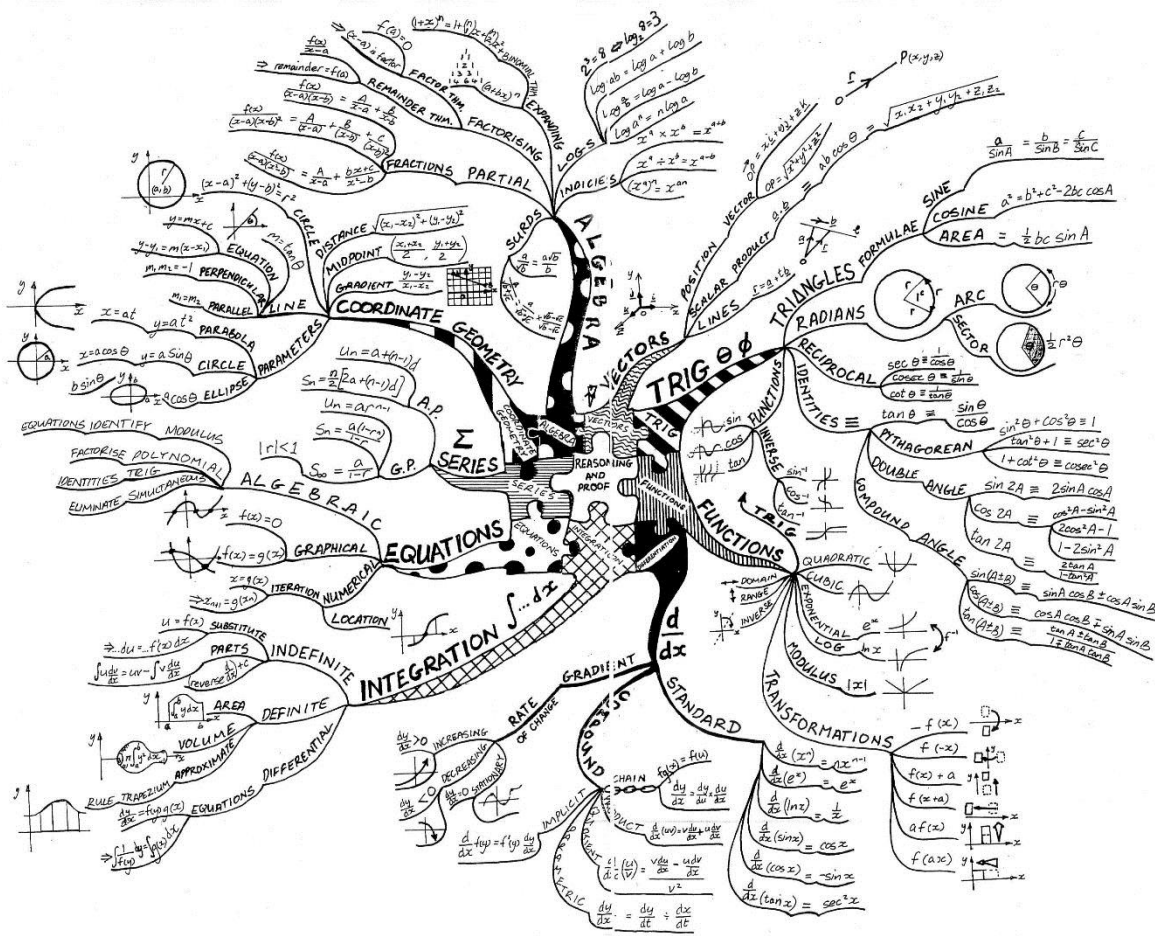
ALGEBRA

$f(a)=0$

$(x-a)$ is a factor

FACTOR THM.

$\Rightarrow$ remainder $= f(a)$

REMAINDER THM.

$\frac{f(x)}{(x-a)(x-b)} = \frac{A}{x-a} + \frac{B}{x-b}$

$\frac{f(x)}{(x-a)(x-b)^2} = \frac{A}{(x-a)} + \frac{B}{(x-b)} + \frac{C}{(x-b)^2}$

$\frac{f(x)}{(x-a)(x^2-b)} = \frac{A}{x-a} + \frac{bx+c}{x^2-b}$

FRACTIONS PARTIAL

FACTORISING

$(1+x)^n = 1 + n x + \frac{n(n-1)}{2!}x^2 + ...$ BINOMIAL THM

$(a+bx)^n$

EXPANDING

$2^3 = 8 \Leftrightarrow \log_2 8 = 3$

$\log ab = \log a + \log b$

$\log \frac{a}{b} = \log a - \log b$

$\log a^n = n \log a$

$x^a \times x^b = x^{a+b}$

$x^a \div x^b = x^{a-b}$

$(x^a)^n = x^{an}$

LOGS

INDICIES

SURDS

$\frac{a}{\sqrt{b}} = \frac{a\sqrt{b}}{b}$

$\frac{a}{\sqrt{b}-\sqrt{c}} \cdot \frac{\sqrt{b}+\sqrt{c}}{\sqrt{b}+\sqrt{c}}$

$(x-a)^2 + (y-b)^2 = r^2$

CIRCLE

DISTANCE $\sqrt{(x_1-x_2)^2+(y_1-y_2)^2}$

MIDPOINT $\left(\frac{x_1+x_2}{2}, \frac{y_1+y_2}{2}\right)$

GRADIENT $\frac{y_1-y_2}{x_1-x_2}$

$y = mx + c$

$m = \tan\theta$

$y - y_1 = m(x - x_1)$

EQUATION

$m_1 m_2 = -1$ PERPENDICULAR

$m_1 = m_2$ PARALLEL

LINE

COORDINATE GEOMETRY

$x = at$

$y = at^2$

PARABOLA

$x = a\cos\theta$

$y = a\sin\theta$

CIRCLE

$b\sin\theta$

$a\cos\theta$

ELLIPSE

PARAMETERS

$U_n = a + (n-1)d$

$S_n = \frac{n}{2}[2a + (n-1)d]$

A.P.

$U_n = ar^{n-1}$

$S_n = \frac{a(1-r^n)}{1-r}$

$|r|<1$

$S_\infty = \frac{a}{1-r}$

G.P.

$\Sigma$ SERIES

EQUATIONS IDENTIFY MODULUS

FACTORISE POLYNOMIAL

IDENTITIES TRIG

ELIMINATE SIMULTANEOUS

ALGEBRAIC

$f(x) = 0$

$f(x) = g(x)$

GRAPHICAL

EQUATIONS

$x = g(x)$

ITERATION

$\Rightarrow x_{n+1} = g(x_n)$

NUMERICAL

LOCATION

$u = f(x)$ SUBSTITUTE

$\Rightarrow ...du = ...f'(x)dx$

$\int u\frac{dv}{dx} = uv - \int v\frac{du}{dx}$

PARTS

reverse $\frac{d}{dx}(\;) + c$

INDEFINITE

INTEGRATION $\int ... dx$

$\int_a^b y\,dx$

AREA

DEFINITE

$\pi\int y^2 dx$

VOLUME

APPROXIMATE

RULE TRAPEZIUM

$\frac{dy}{dx} = f(y)g(x)$

EQUATIONS DIFFERENTIAL

$\Rightarrow \int \frac{1}{f(y)}dy = \int g(x)dx$

VECTORS

$OP = x\underline{i} + y\underline{j} + z\underline{k}$

$OP = \sqrt{x^2+y^2+z^2}$

POSITION VECTOR

$\underline{a}.\underline{b} = ab\cos\theta = \sqrt{x_1x_2 + y_1y_2 + z_1z_2}$

SCALAR PRODUCT

$\underline{r} = \underline{a} + t\underline{b}$

LINES

$P(x,y,z)$

$r$

TRIG $\theta\ \phi$

$\frac{a}{\sin A} = \frac{b}{\sin B} = \frac{c}{\sin C}$

SINE

COSINE $a^2 = b^2 + c^2 - 2bc\cos A$

AREA $= \frac{1}{2}bc\sin A$

FORMULAE

TRIANGLES

RADIANS

ARC

$r\theta$

SECTOR

$\frac{1}{2}r^2\theta$

$\sec\theta \equiv \frac{1}{\cos\theta}$

$\mathrm{cosec}\,\theta \equiv \frac{1}{\sin\theta}$

$\cot\theta \equiv \frac{1}{\tan\theta}$

RECIPROCAL

IDENTITIES $\equiv$

$\tan\theta \equiv \frac{\sin\theta}{\cos\theta}$

$\sin^2\theta + \cos^2\theta \equiv 1$

$\tan^2\theta + 1 \equiv \sec^2\theta$

$1 + \cot^2\theta \equiv \mathrm{cosec}^2\theta$

PYTHAGOREAN

DOUBLE ANGLE

$\sin 2A \equiv 2\sin A\cos A$

$\cos 2A \equiv \cos^2A - \sin^2A$

$\equiv 2\cos^2A - 1$

$\equiv 1 - 2\sin^2A$

$\tan 2A \equiv \frac{2\tan A}{1-\tan^2A}$

COMPOUND ANGLE

$\sin(A\pm B) \equiv \sin A\cos B \pm \cos A\sin B$

$\cos(A\pm B) \equiv \cos A\cos B \mp \sin A\sin B$

$\tan(A\pm B) \equiv \frac{\tan A \pm \tan B}{1 \mp \tan A\tan B}$

sin

cos

tan

FUNCTIONS

INVERSE

$\sin^{-1}$

$\cos^{-1}$

$\tan^{-1}$

TRIG

REASONING AND PROOF

ALGEBRA

VECTORS

TRIG

SERIES

COORDINATE GEOMETRY

EQUATIONS

INTEGRATION

DIFFERENTIATION

FUNCTIONS

FUNCTIONS

QUADRATIC

CUBIC

EXPONENTIAL

$e^x$

LOG

$\ln x$

$f^{-1}$

DOMAIN

RANGE

INVERSE

MODULUS $|x|$

TRANSFORMATIONS

$-f(x)$

$f(-x)$

$f(x)+a$

$f(x\pm a)$

$af(x)$

$f(ax)$

$\frac{d}{dx}$

STANDARD

$\frac{d}{dx}(x^n) = nx^{n-1}$

$\frac{d}{dx}(e^x) = e^x$

$\frac{d}{dx}(\ln x) = \frac{1}{x}$

$\frac{d}{dx}(\sin x) = \cos x$

$\frac{d}{dx}(\cos x) = -\sin x$

$\frac{d}{dx}(\tan x) = \sec^2 x$

GRADIENT

RATE OF CHANGE

$\frac{dy}{dx} > 0$ INCREASING

$\frac{dy}{dx} < 0$ DECREASING

$\frac{dy}{dx} = 0$ STATIONARY

2ND ROUND

CHAIN

$y = f(u)$

$\frac{dy}{dx} = \frac{dy}{du}\cdot\frac{du}{dx}$

PRODUCT

$\frac{d}{dx}(uv) = v\frac{du}{dx} + u\frac{dv}{dx}$

QUOTIENT

$\frac{d}{dx}\left(\frac{u}{v}\right) = \frac{v\frac{du}{dx} - u\frac{dv}{dx}}{v^2}$

IMPLICIT

$\frac{d}{dx}f(y) = f'(y)\frac{dy}{dx}$

PARAMETRIC

$\frac{dy}{dx} = \frac{dy}{dt} \div \frac{dx}{dt}$